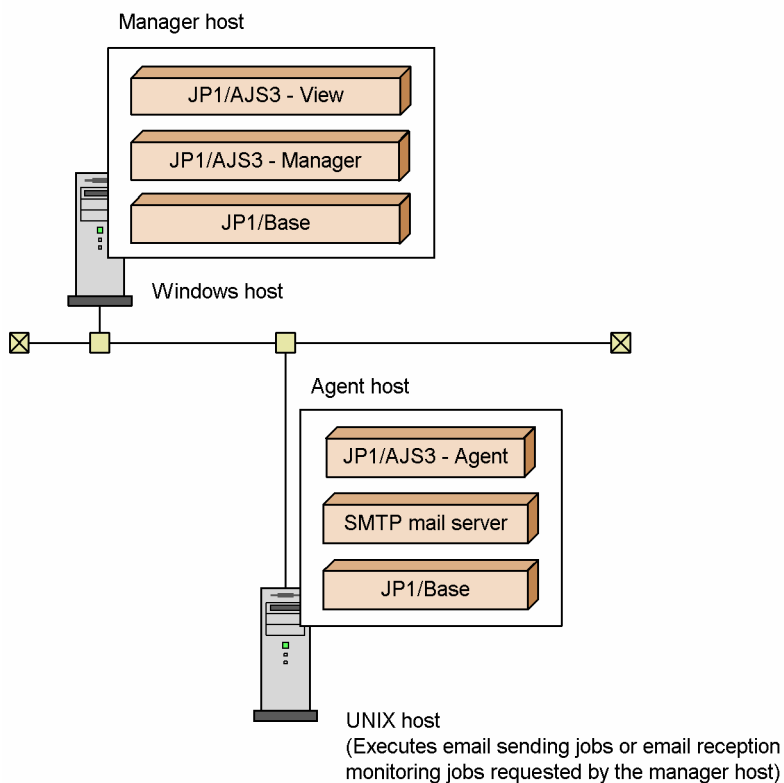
Manager host

JP1/AJS3 - View

JP1/AJS3 - Manager

JP1/Base

Windows host

Agent host

JP1/AJS3 - Agent

SMTP mail server

JP1/Base

UNIX host
(Executes email sending jobs or email reception monitoring jobs requested by the manager host)